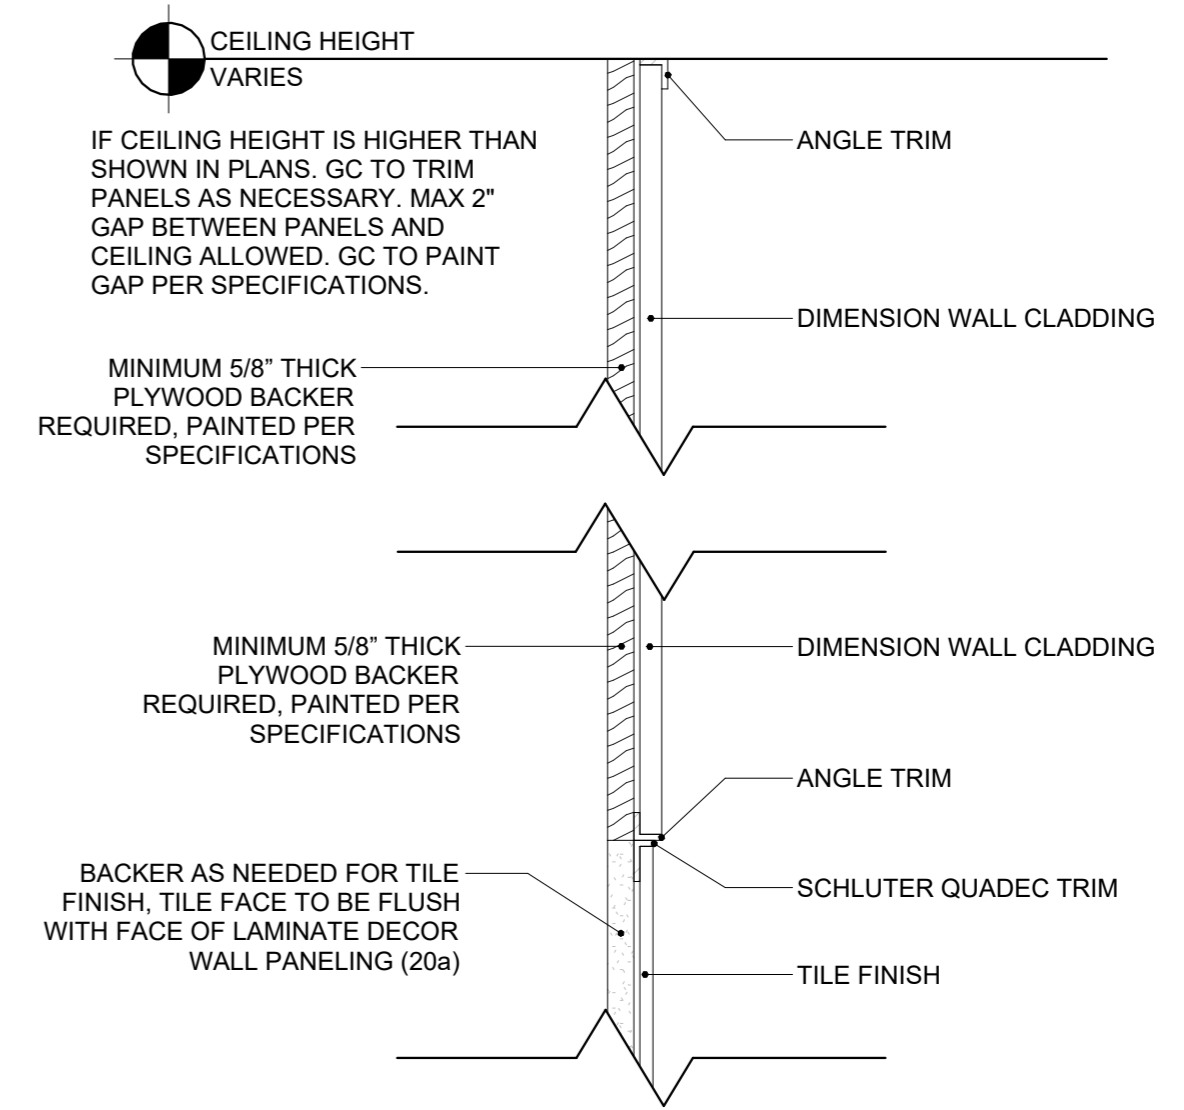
CEILING HEIGHT
VARIES

IF CEILING HEIGHT IS HIGHER THAN SHOWN IN PLANS. GC TO TRIM PANELS AS NECESSARY. MAX 2" GAP BETWEEN PANELS AND CEILING ALLOWED. GC TO PAINT GAP PER SPECIFICATIONS.

ANGLE TRIM

DIMENSION WALL CLADDING

MINIMUM 5/8” THICK PLYWOOD BACKER REQUIRED, PAINTED PER SPECIFICATIONS

MINIMUM 5/8” THICK PLYWOOD BACKER REQUIRED, PAINTED PER SPECIFICATIONS

DIMENSION WALL CLADDING

ANGLE TRIM

BACKER AS NEEDED FOR TILE FINISH, TILE FACE TO BE FLUSH WITH FACE OF LAMINATE DECOR WALL PANELING (20a)

SCHLUTER QUADEC TRIM

TILE FINISH